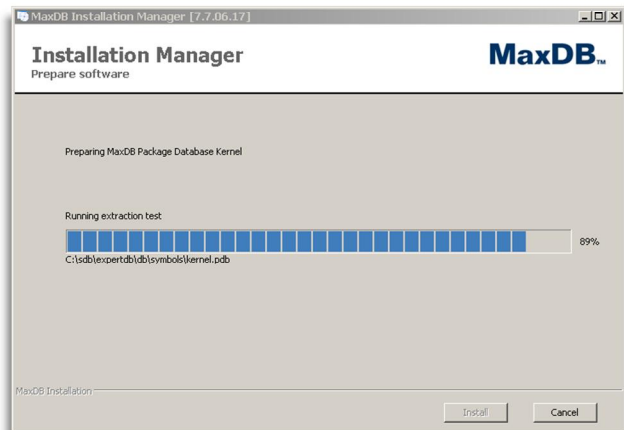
MaxDB Installation Manager [7.7.06.17]

Installation Manager
Prepare software

MaxDB™

Preparing MaxDB Package Database Kernel

Running extraction test

89%

C:\sdb\expertdb\db\symbols\kernel.pdb

MaxDB Installation

Install

Cancel